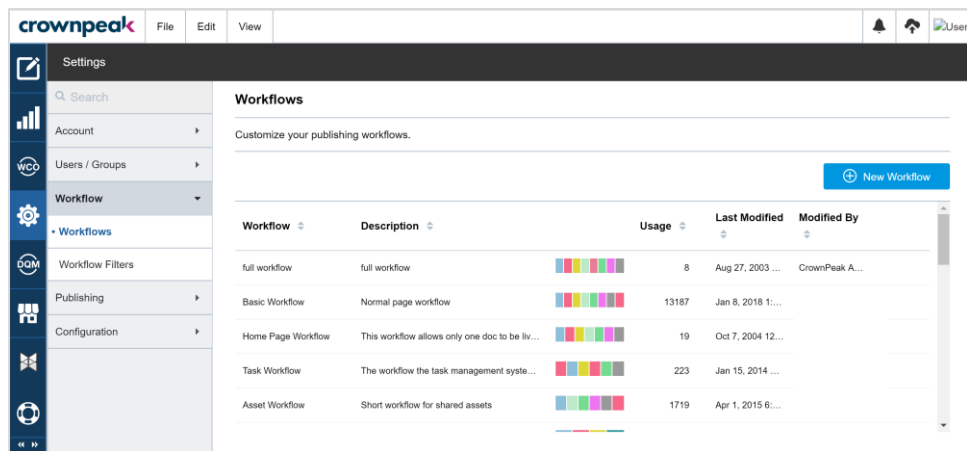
crownpeak File Edit View

User

WCO

DQM

Settings

Search

Account

Users / Groups

Workflow

• Workflows

Workflow Filters

Publishing

Configuration

Workflows

Customize your publishing workflows.

New Workflow

| Workflow | Description | | Usage | Last Modified | Modified By |
|---|---|---|---|---|---|
| full workflow | full workflow | | 8 | Aug 27, 2003 ... | CrownPeak A... |
| Basic Workflow | Normal page workflow | | 13187 | Jan 8, 2018 1:... | |
| Home Page Workflow | This workflow allows only one doc to be liv... | | 19 | Oct 7, 2004 12... | |
| Task Workflow | The workflow the task management syste... | | 223 | Jan 15, 2014 ... | |
| Asset Workflow | Short workflow for shared assets | | 1719 | Apr 1, 2015 6:... | |